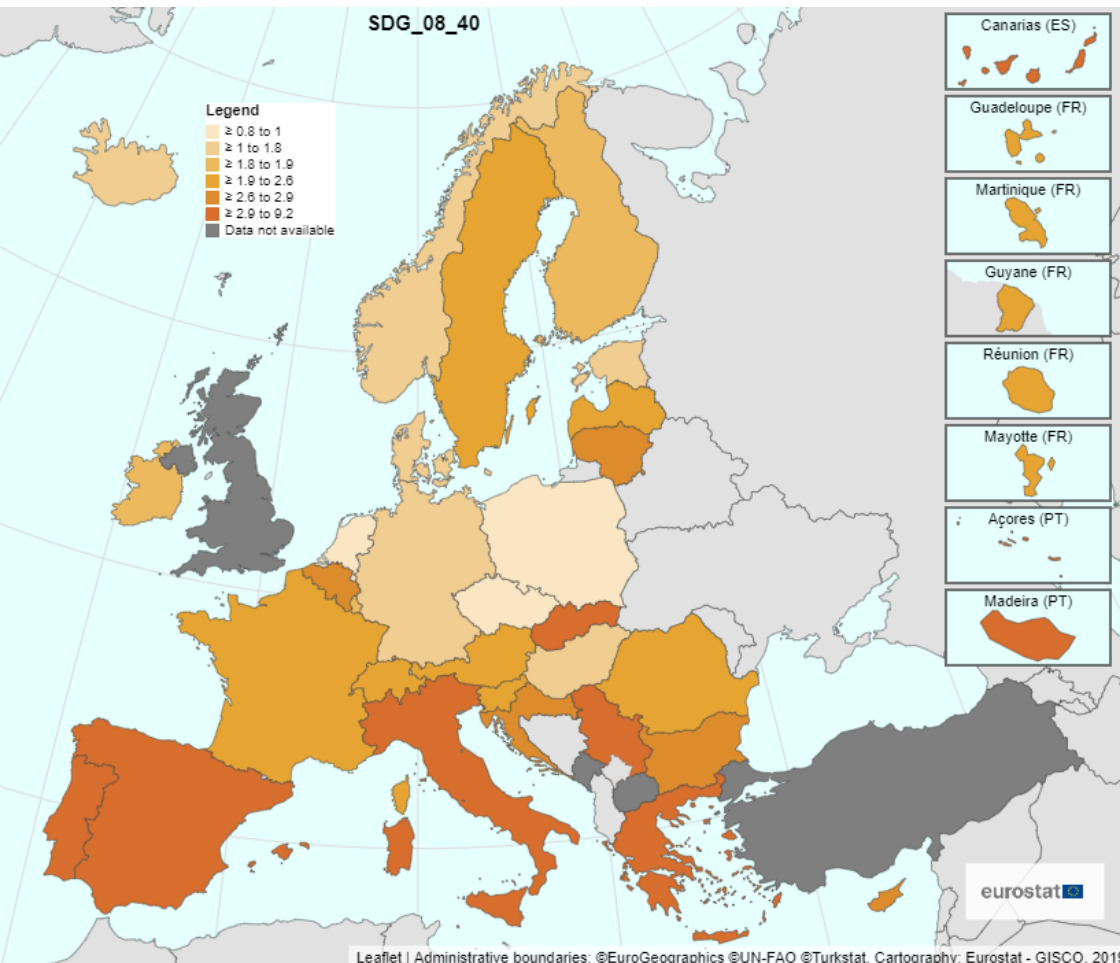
SDG_08_40

Legend
≥ 0.8 to 1
≥ 1 to 1.8
≥ 1.8 to 1.9
≥ 1.9 to 2.6
≥ 2.6 to 2.9
≥ 2.9 to 9.2
Data not available

Canarias (ES)
Guadeloupe (FR)
Martinique (FR)
Guyane (FR)
Réunion (FR)
Mayotte (FR)
Açores (PT)
Madeira (PT)

eurostat

Leaflet | Administrative boundaries: ©EuroGeographics ©UN-FAO ©Turkstat, Cartography: Eurostat - GISCO, 201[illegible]